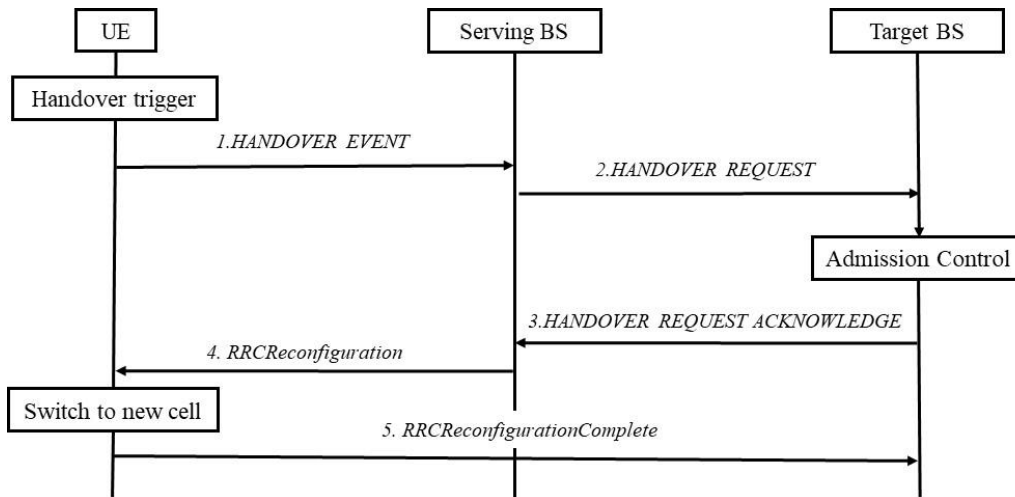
UE

Serving BS

Target BS

Handover trigger

1.HANDOVER EVENT

2.HANDOVER REQUEST

Admission Control

3.HANDOVER REQUEST ACKNOWLEDGE

4. RRCReconfiguration

Switch to new cell

5. RRCReconfigurationComplete